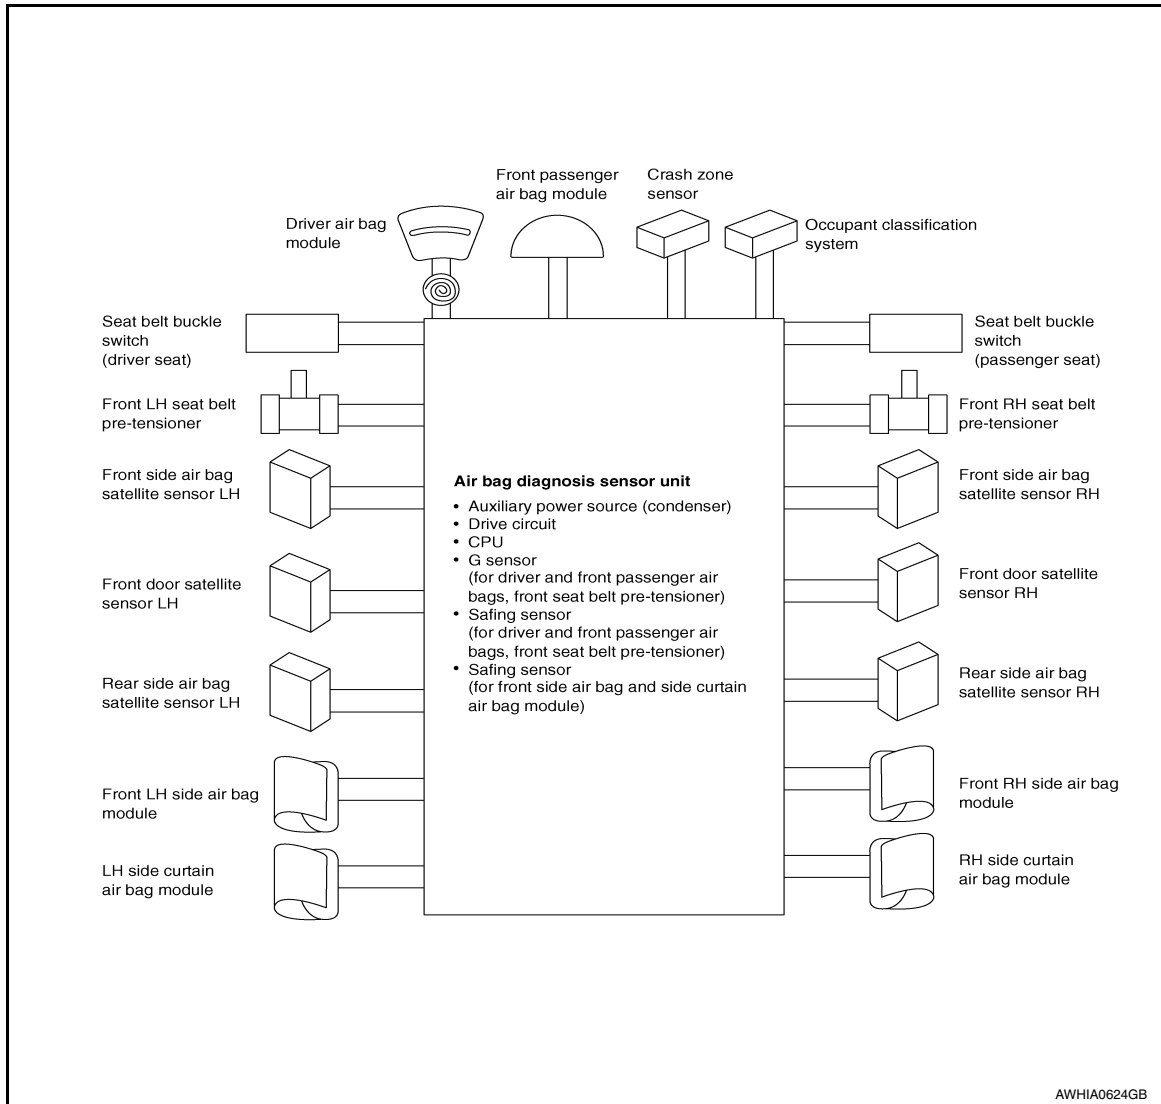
Front passenger air bag module

Crash zone sensor

Driver air bag module

Occupant classification system

Seat belt buckle switch (driver seat)

Seat belt buckle switch (passenger seat)

Front LH seat belt pre-tensioner

Front RH seat belt pre-tensioner

Front side air bag satellite sensor LH

**Air bag diagnosis sensor unit**
• Auxiliary power source (condenser)
• Drive circuit
• CPU
• G sensor (for driver and front passenger air bags, front seat belt pre-tensioner)
• Safing sensor (for driver and front passenger air bags, front seat belt pre-tensioner)
• Safing sensor (for front side air bag and side curtain air bag module)

Front side air bag satellite sensor RH

Front door satellite sensor LH

Front door satellite sensor RH

Rear side air bag satellite sensor LH

Rear side air bag satellite sensor RH

Front LH side air bag module

Front RH side air bag module

LH side curtain air bag module

RH side curtain air bag module

AWHIA0624GB